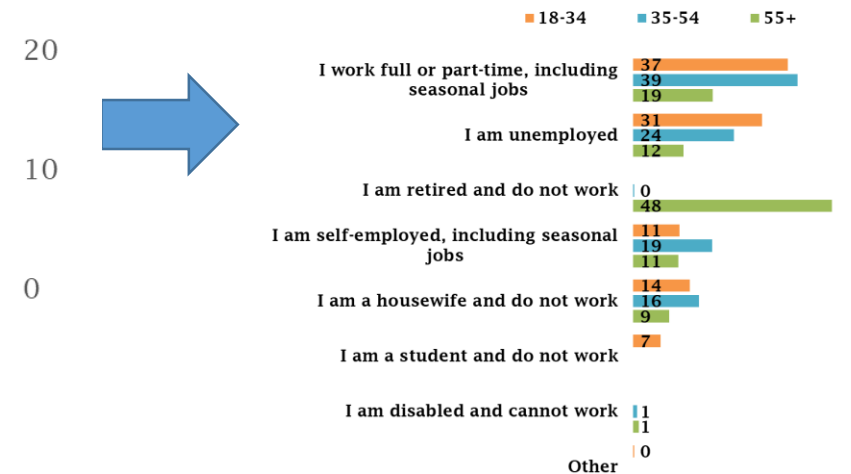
18-34 35-54 55+

20

10

0

I work full or part-time, including seasonal jobs
37
39
19

I am unemployed
31
24
12

I am retired and do not work
0
48

I am self-employed, including seasonal jobs
11
19
11

I am a housewife and do not work
14
16
9

I am a student and do not work
7

I am disabled and cannot work
1
1

Other
0